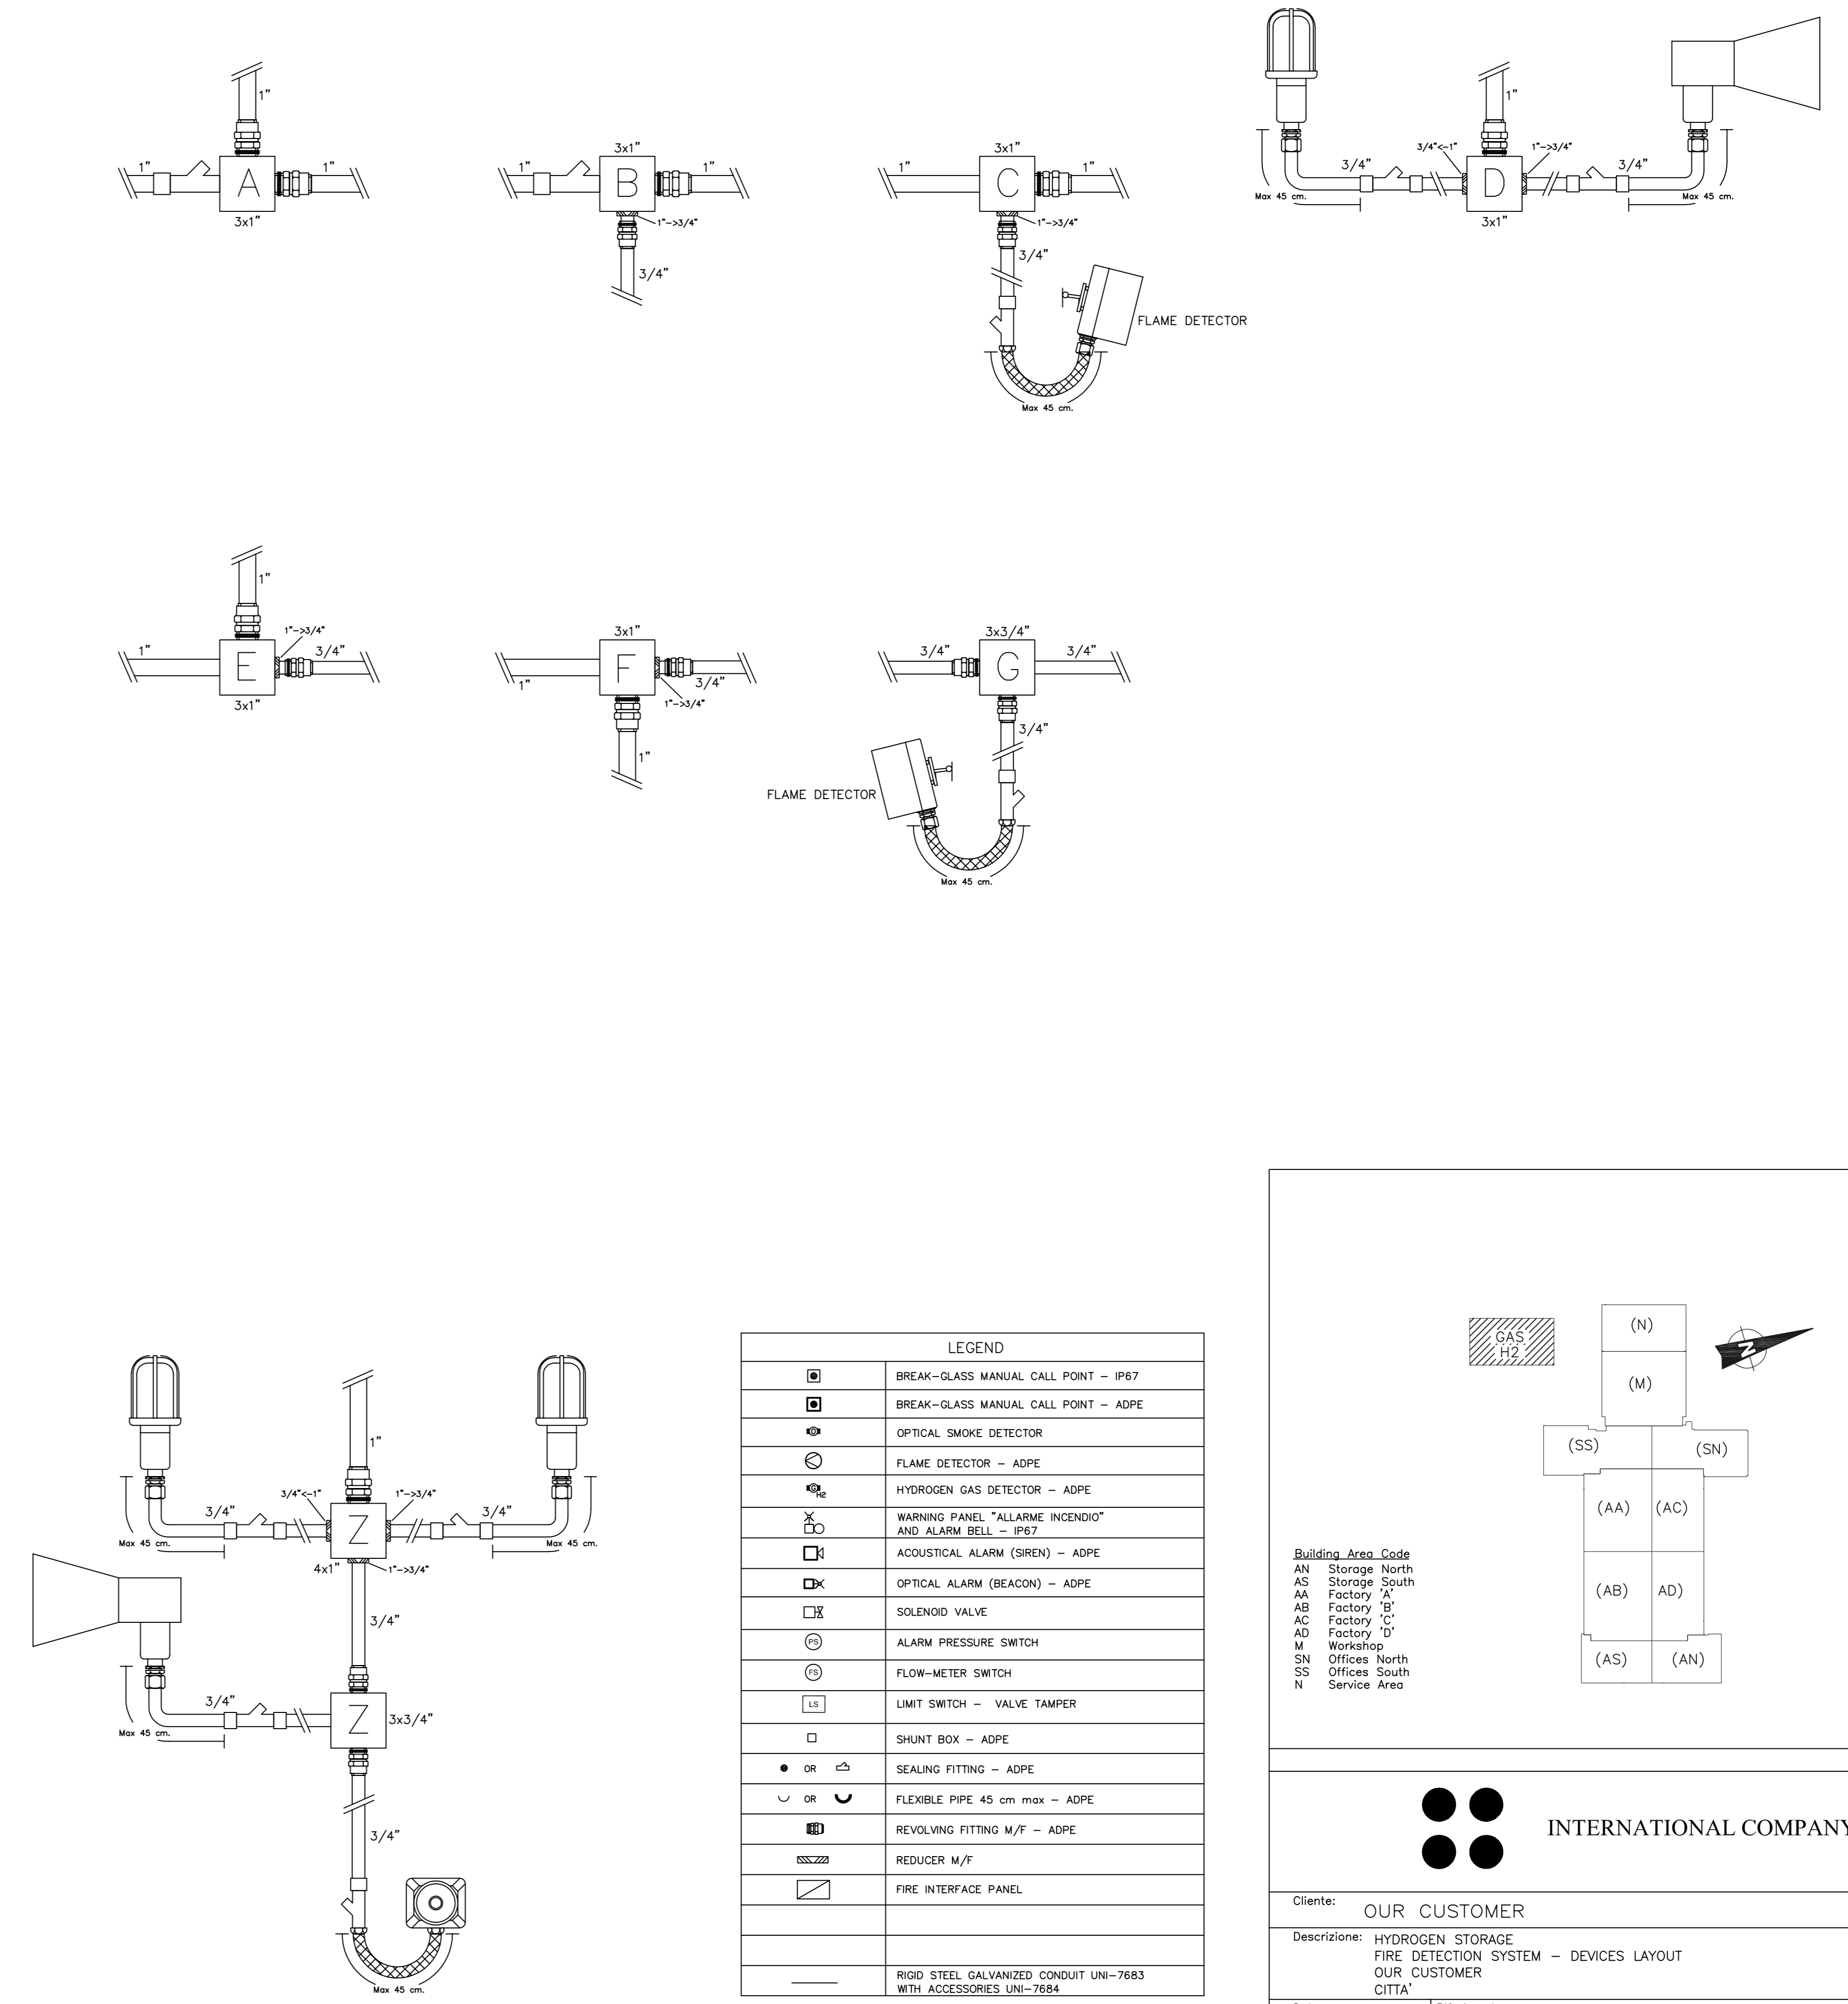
1"
1"
1"
A
3x1"

3x1"
1"
1"
B
1"->3/4"
3/4"

3x1"
1"
1"
C
1"->3/4"
3/4"
FLAME DETECTOR
Max 45 cm.

1"
3/4"<-1"
1"->3/4"
3/4"
3/4"
D
Max 45 cm.
Max 45 cm.
3x1"

1"
1"->3/4"
1"
3/4"
E
3x1"

3x1"
1"
F
3/4"
1"->3/4"
1"

3x3/4"
3/4"
3/4"
G
3/4"
FLAME DETECTOR
Max 45 cm.

1"
3/4"<-1"
1"->3/4"
3/4"
3/4"
Z
Max 45 cm.
Max 45 cm.
4x1"
1"->3/4"
3/4"
3/4"
Z
3x3/4"
Max 45 cm.
3/4"
Max 45 cm.

| LEGEND | |
|---|---|
| | BREAK-GLASS MANUAL CALL POINT – IP67 |
| | BREAK-GLASS MANUAL CALL POINT – ADPE |
| | OPTICAL SMOKE DETECTOR |
| | FLAME DETECTOR – ADPE |
| H2 | HYDROGEN GAS DETECTOR – ADPE |
| | WARNING PANEL "ALLARME INCENDIO" AND ALARM BELL – IP67 |
| | ACOUSTICAL ALARM (SIREN) – ADPE |
| | OPTICAL ALARM (BEACON) – ADPE |
| | SOLENOID VALVE |
| PS | ALARM PRESSURE SWITCH |
| FS | FLOW-METER SWITCH |
| LS | LIMIT SWITCH – VALVE TAMPER |
| | SHUNT BOX – ADPE |
| OR | SEALING FITTING – ADPE |
| OR | FLEXIBLE PIPE 45 cm max – ADPE |
| | REVOLVING FITTING M/F – ADPE |
| | REDUCER M/F |
| | FIRE INTERFACE PANEL |
| | |
| | |
| | RIGID STEEL GALVANIZED CONDUIT UNI-7683 WITH ACCESSORIES UNI-7684 |

GAS H2
(N)
(M)
(SS)
(SN)
(AA)
(AC)
(AB)
AD)
(AS)
(AN)

Building Area Code
AN Storage North
AS Storage South
AA Factory 'A'
AB Factory 'B'
AC Factory 'C'
AD Factory 'D'
M Workshop
SN Offices North
SS Offices South
N Service Area

INTERNATIONAL COMPANY

Cliente: OUR CUSTOMER
Descrizione: HYDROGEN STORAGE
FIRE DETECTION SYSTEM – DEVICES LAYOUT
OUR CUSTOMER
CITTA'